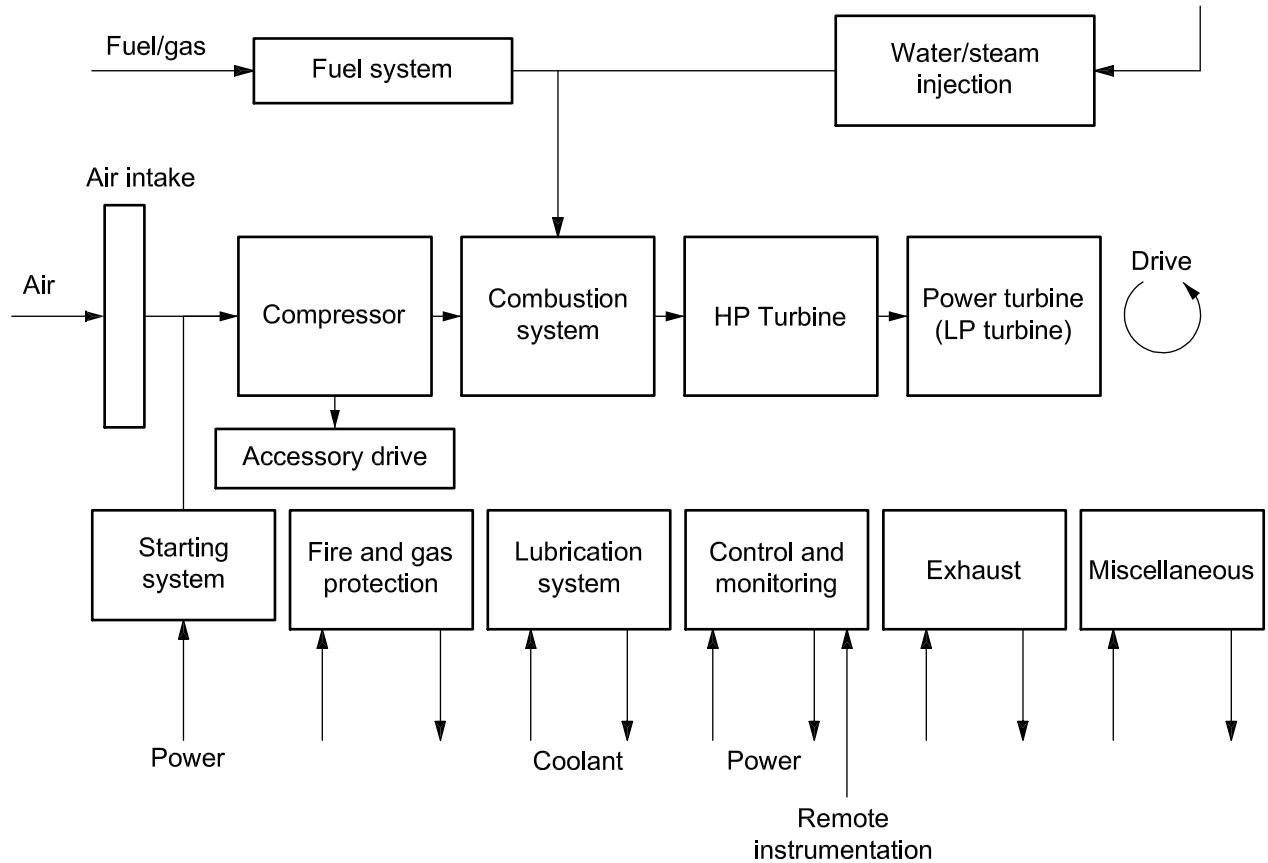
Fuel/gas

Fuel system

Water/steam injection

Air intake

Air

Compressor

Combustion system

HP Turbine

Power turbine (LP turbine)

Drive

Accessory drive

Starting system

Fire and gas protection

Lubrication system

Control and monitoring

Exhaust

Miscellaneous

Power

Coolant

Power

Remote instrumentation